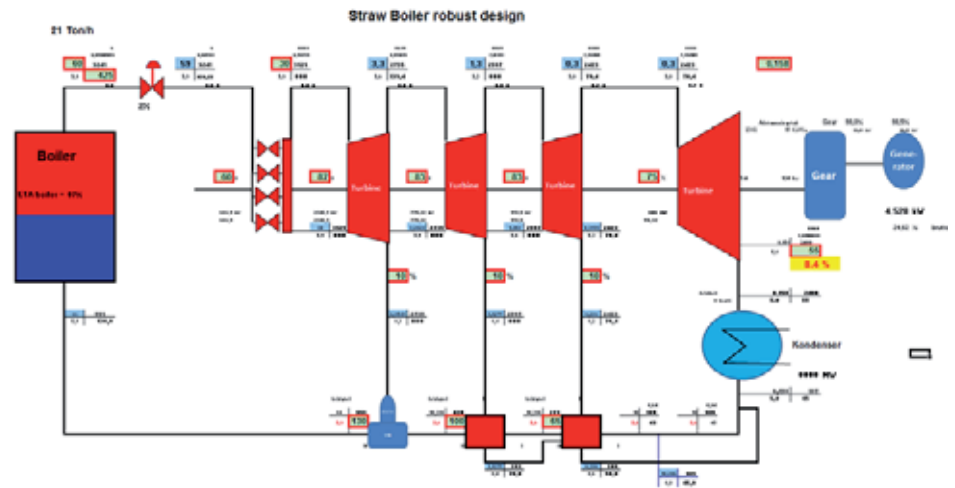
Straw Boiler robust design

21 Ton/h

90

425

59

20

3,3

1,3

0,3

0,3

0,150

Boiler

ETA boiler = 91%

Turbine

Turbine

Turbine

Turbine

Gear

Gene-rator

4 520 kW

10 %

10 %

10 %

54

0,4 %

Kondenser

130

100

65

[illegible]